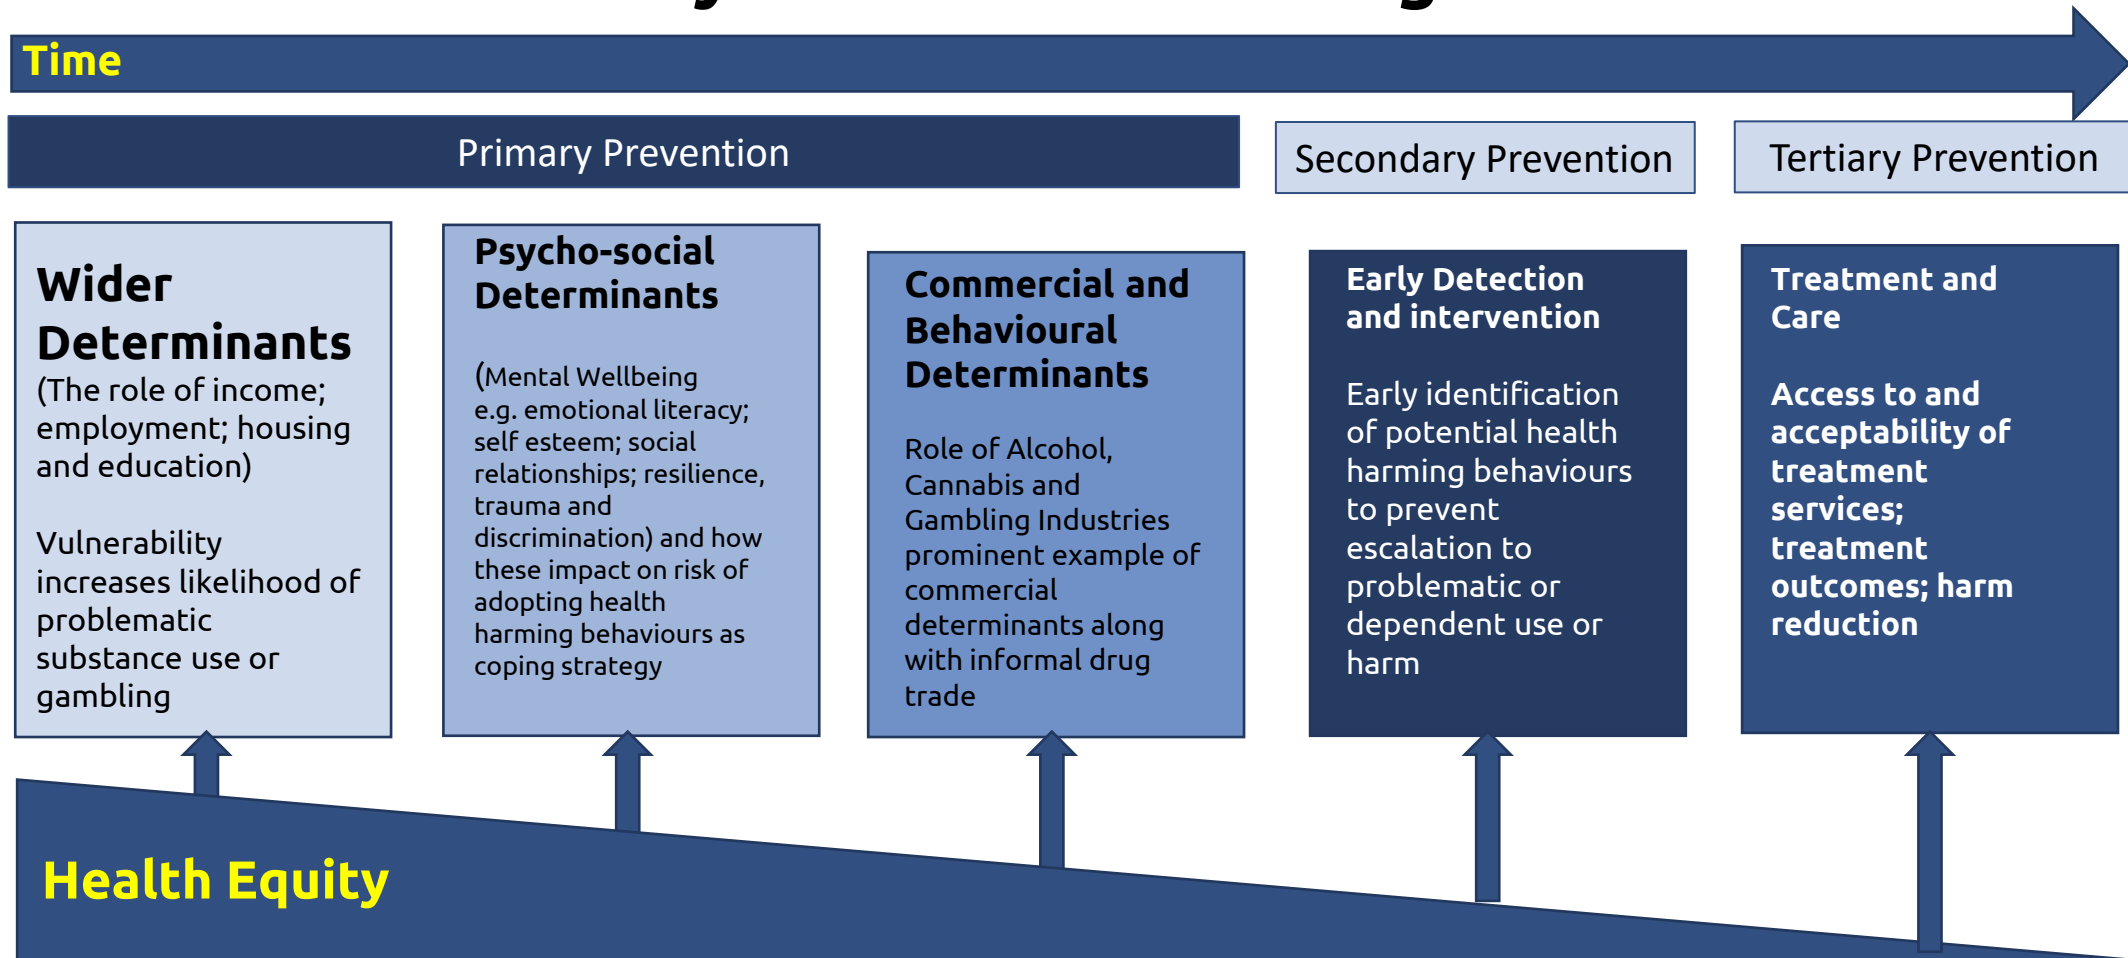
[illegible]

Time

Primary Prevention

Secondary Prevention

Tertiary Prevention

Wider Determinants
(The role of income; employment; housing and education)

Vulnerability increases likelihood of problematic substance use or gambling

Psycho-social Determinants

(Mental Wellbeing e.g. emotional literacy; self esteem; social relationships; resilience, trauma and discrimination) and how these impact on risk of adopting health harming behaviours as coping strategy

Commercial and Behavioural Determinants

Role of Alcohol, Cannabis and Gambling Industries prominent example of commercial determinants along with informal drug trade

Early Detection and intervention

Early identification of potential health harming behaviours to prevent escalation to problematic or dependent use or harm

Treatment and Care

Access to and acceptability of treatment services; treatment outcomes; harm reduction

Health Equity